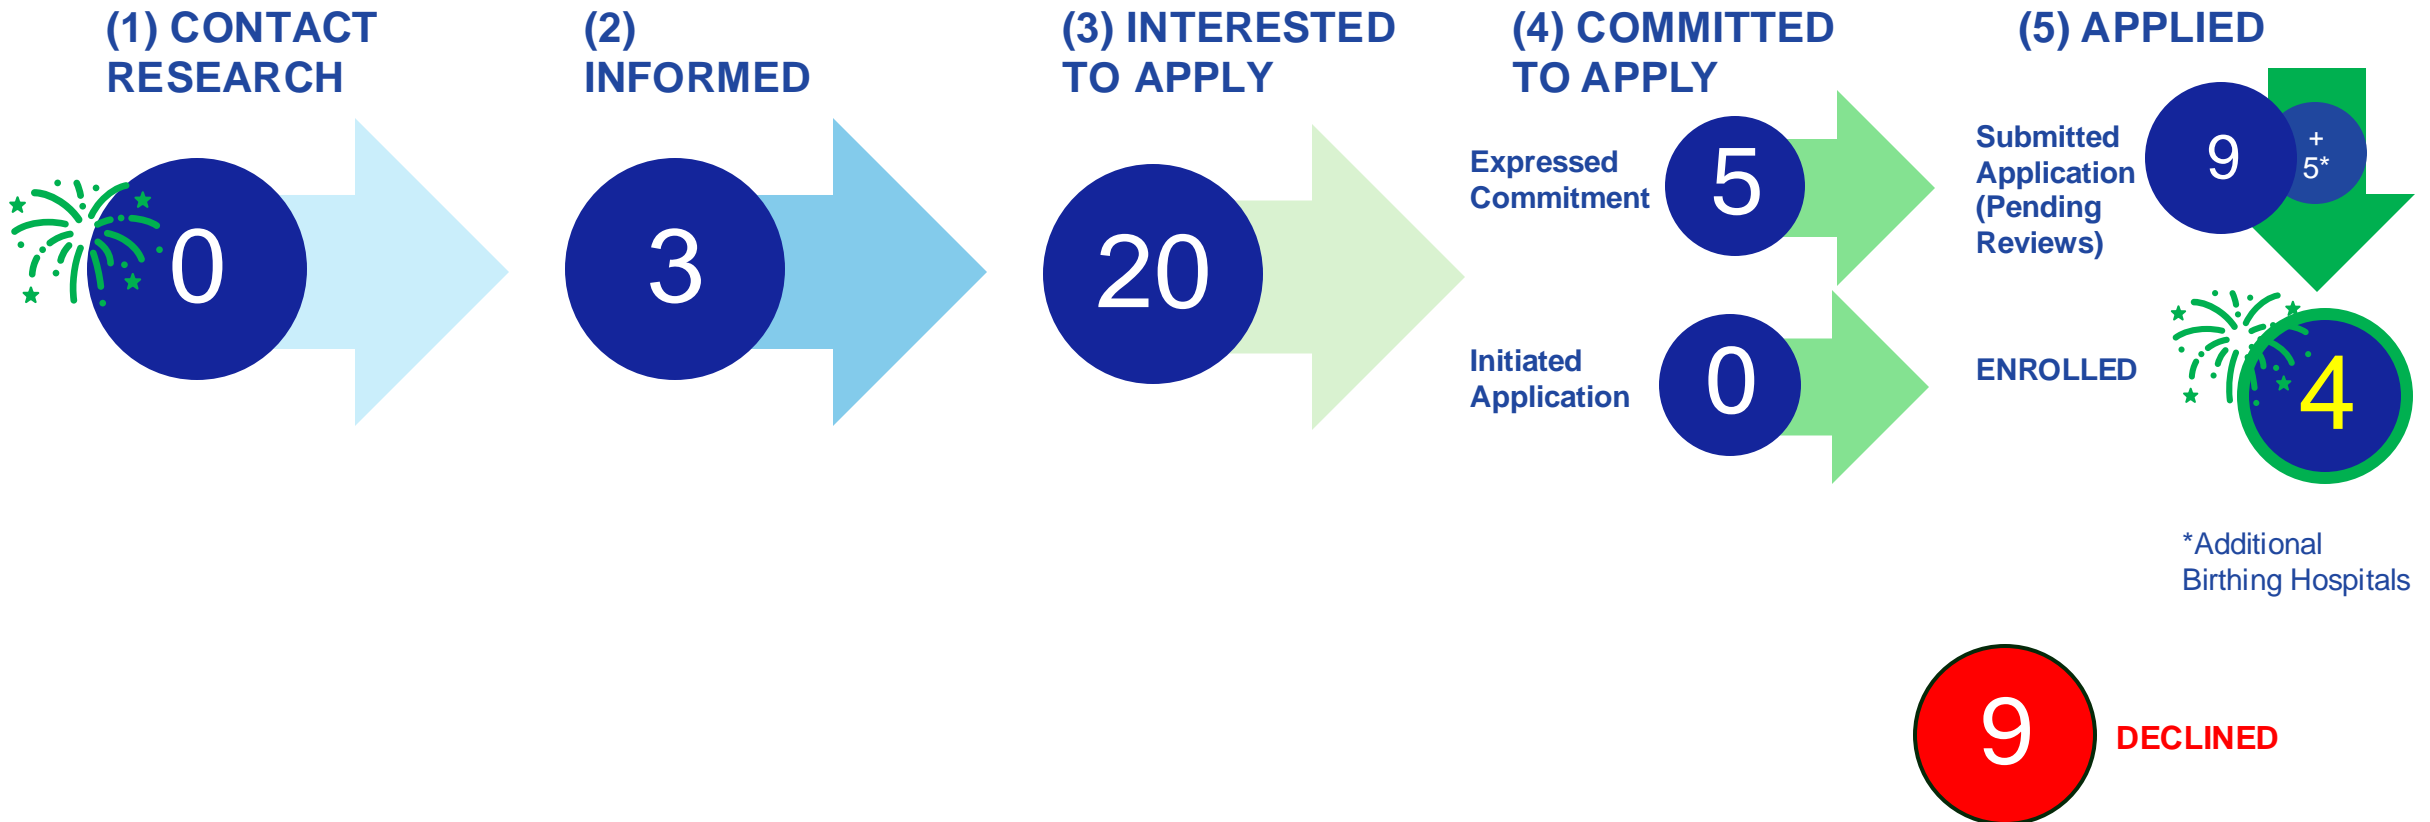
(1) CONTACT RESEARCH

0

(2) INFORMED

3

(3) INTERESTED TO APPLY

20

(4) COMMITTED TO APPLY

Expressed Commitment

5

Initiated Application

0

(5) APPLIED

Submitted Application (Pending Reviews)

9

+ 5*

ENROLLED

4

*Additional Birthing Hospitals

9

DECLINED